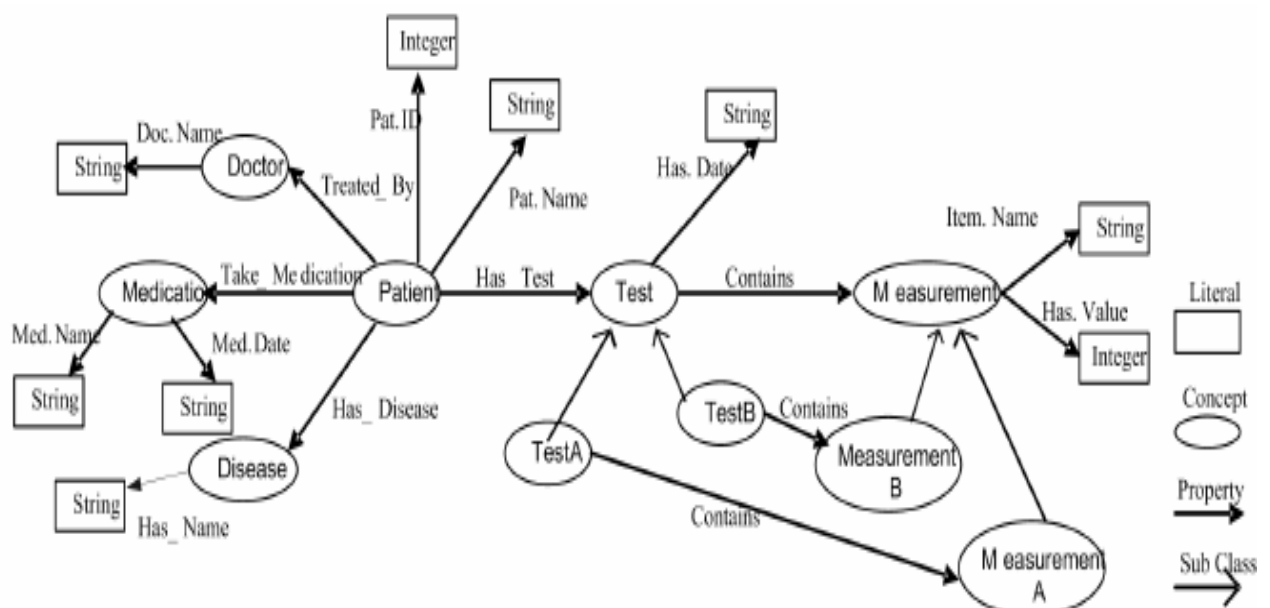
Integer

Pat. ID

String

Doc. Name

String

Doctor

Treated\_ By

Pat. Name

String

Has. Date

Item. Name

String

Medicatio

Take\_ Me dication

Patien

Has Test

Test

Contains

M easurement

Literal

Has. Value

Integer

Med. Name

Med. Date

String

String

Has\_ Disease

TestB

Contains

Concept

Measurement B

TestA

Disease

String

Has\_ Name

Contains

Property

M easurement A

Sub Class